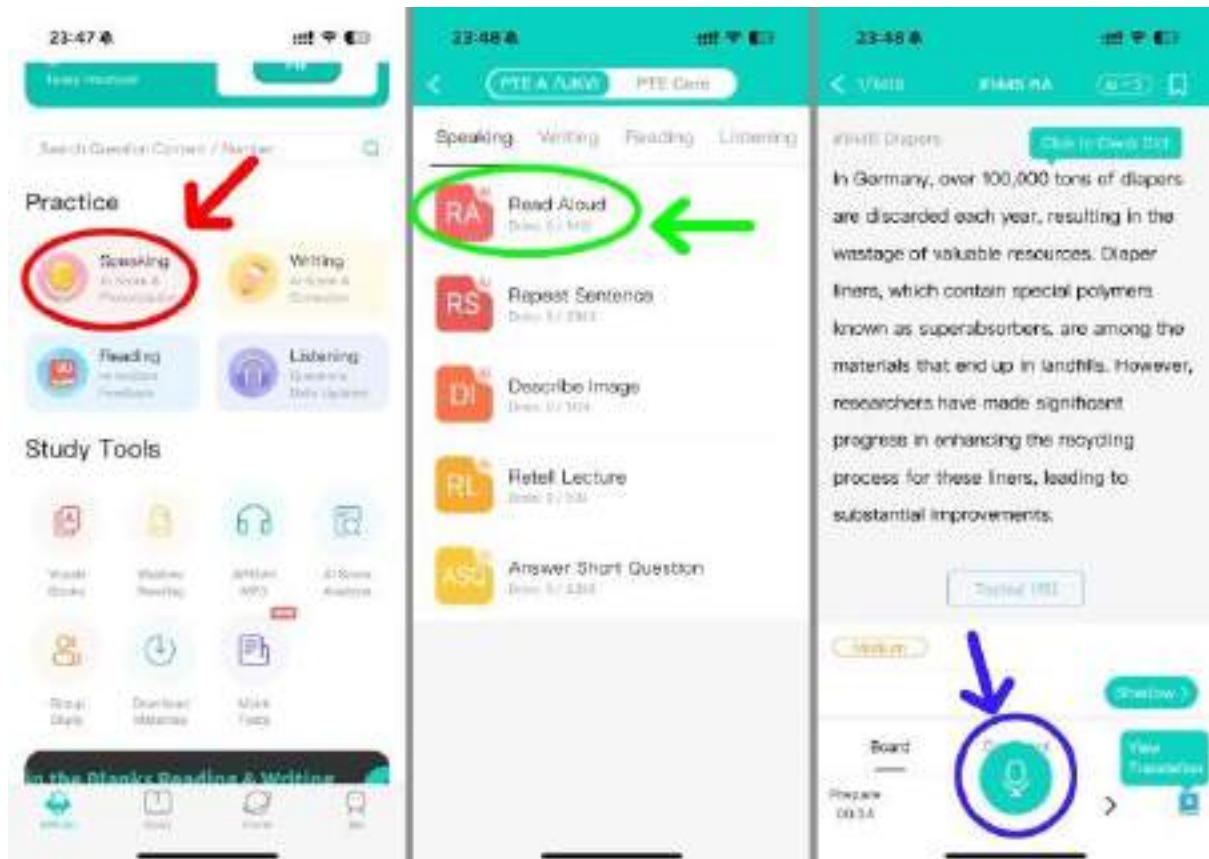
23:47

Search Question Content / Number

Practice

Speaking

Writing

Reading

Listening

Study Tools

in the Blanks Reading & Writing

23:48

PTE A /UKVI

PTE Core

Speaking

Writing

Reading

Listening

RA

Read Aloud

RS

Repeat Sentence

DI

Describe Image

RL

Retell Lecture

ASQ

Answer Short Question

23:48

#1445 RA

Click to Check Dict

In Germany, over 100,000 tons of diapers are discarded each year, resulting in the wastage of valuable resources. Diaper liners, which contain special polymers known as superabsorbers, are among the materials that end up in landfills. However, researchers have made significant progress in enhancing the recycling process for these liners, leading to substantial improvements.

Medium

Shadow

Board

View Translation

Prepare

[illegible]